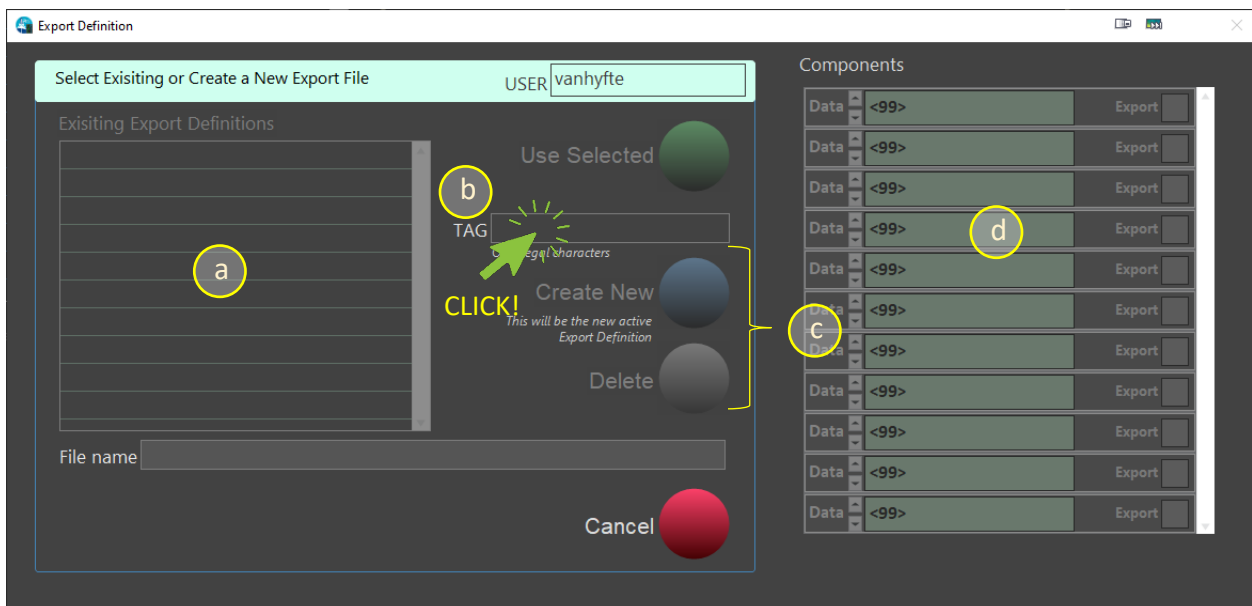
Export Definition

Select Exisiting or Create a New Export File

USER vanhyfte

Exisiting Export Definitions

a

b

Use Selected

TAG

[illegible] legal characters

CLICK!

Create New

This will be the new active Export Definition

Delete

c

File name

Cancel

Components

Data <99> Export

Data <99> Export

Data <99> Export

Data <99> Export

d

Data <99> Export

Data <99> Export

Data <99> Export

Data <99> Export

Data <99> Export

Data <99> Export

Data <99> Export